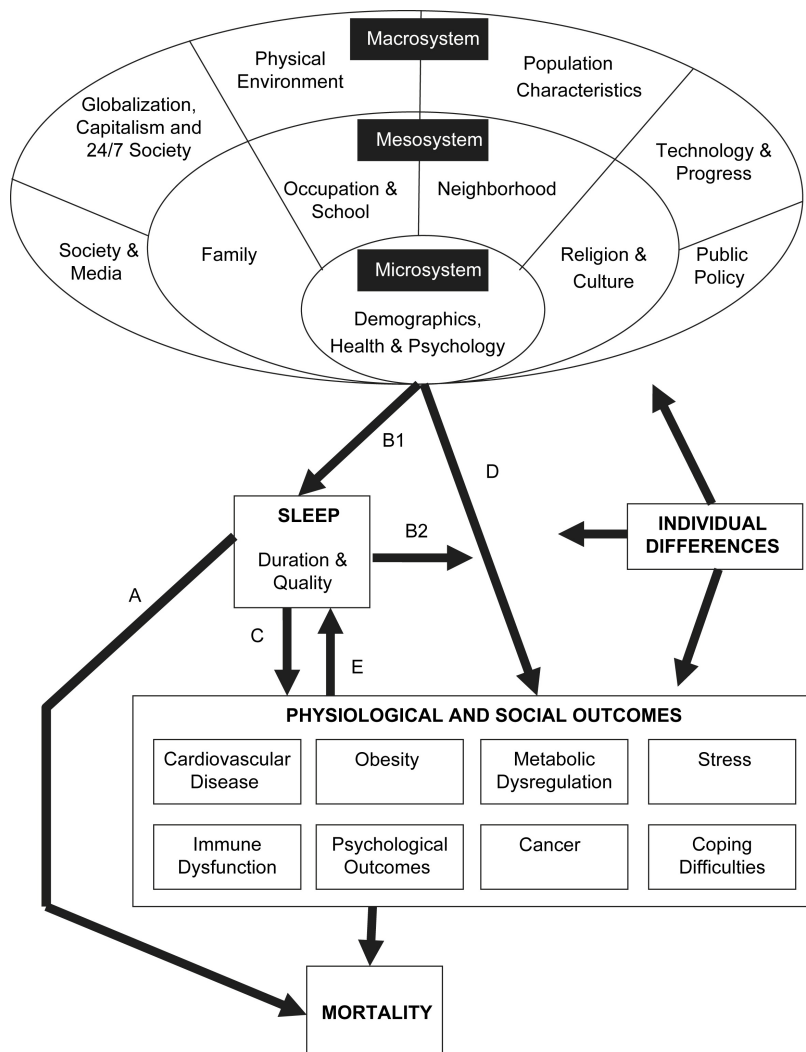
Macrosystem

Physical Environment

Population Characteristics

Globalization, Capitalism and 24/7 Society

Mesosystem

Technology & Progress

Occupation & School

Neighborhood

Society & Media

Family

Microsystem

Religion & Culture

Public Policy

Demographics, Health & Psychology

B1

D

SLEEP

Duration & Quality

B2

INDIVIDUAL DIFFERENCES

A

C

E

PHYSIOLOGICAL AND SOCIAL OUTCOMES

| Cardiovascular Disease | Obesity | Metabolic Dysregulation | Stress |
|---|---|---|---|
| Immune Dysfunction | Psychological Outcomes | Cancer | Coping Difficulties |

MORTALITY